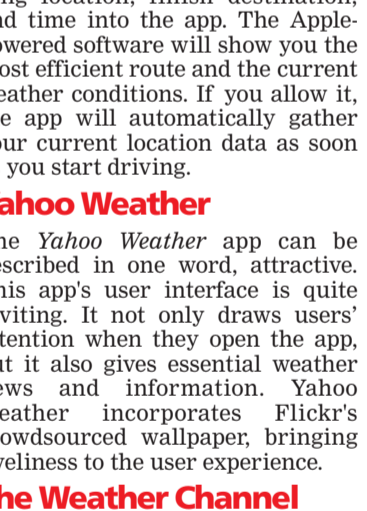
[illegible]ing location, finish destination, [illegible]nd time into the app. The Apple-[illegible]owered software will show you the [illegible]ost efficient route and the current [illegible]eather conditions. If you allow it, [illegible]e app will automatically gather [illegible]ur current location data as soon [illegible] you start driving.

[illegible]ahoo Weather

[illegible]he *Yahoo Weather* app can be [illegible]escribed in one word, attractive. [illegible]his app's user interface is quite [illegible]viting. It not only draws users' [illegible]tention when they open the app, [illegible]t it also gives essential weather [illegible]ews and information. Yahoo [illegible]eather incorporates Flickr's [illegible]owdsourced wallpaper, bringing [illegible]veliness to the user experience.

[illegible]he Weather Channel